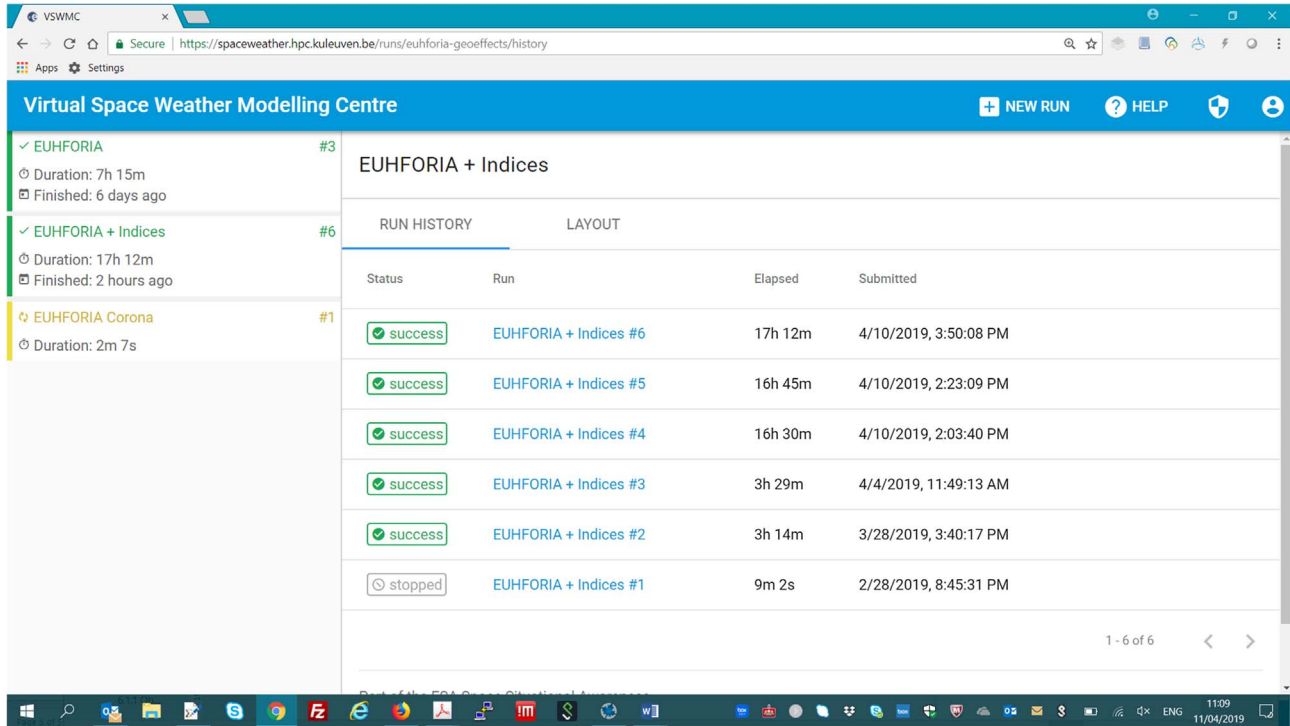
VSWMC ×

Secure | https://spaceweather.hpc.kuleuven.be/runs/euhforia-geoeffects/history

Apps Settings

Virtual Space Weather Modelling Centre

NEW RUN HELP

EUHFORIA #3
Duration: 7h 15m
Finished: 6 days ago

EUHFORIA + Indices #6
Duration: 17h 12m
Finished: 2 hours ago

EUHFORIA Corona #1
Duration: 2m 7s

EUHFORIA + Indices

RUN HISTORY LAYOUT

| Status | Run | Elapsed | Submitted |
|---|---|---|---|
| success | EUHFORIA + Indices #6 | 17h 12m | 4/10/2019, 3:50:08 PM |
| success | EUHFORIA + Indices #5 | 16h 45m | 4/10/2019, 2:23:09 PM |
| success | EUHFORIA + Indices #4 | 16h 30m | 4/10/2019, 2:03:40 PM |
| success | EUHFORIA + Indices #3 | 3h 29m | 4/4/2019, 11:49:13 AM |
| success | EUHFORIA + Indices #2 | 3h 14m | 3/28/2019, 3:40:17 PM |
| stopped | EUHFORIA + Indices #1 | 9m 2s | 2/28/2019, 8:45:31 PM |

1 - 6 of 6

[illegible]

ENG 11:09 11/04/2019